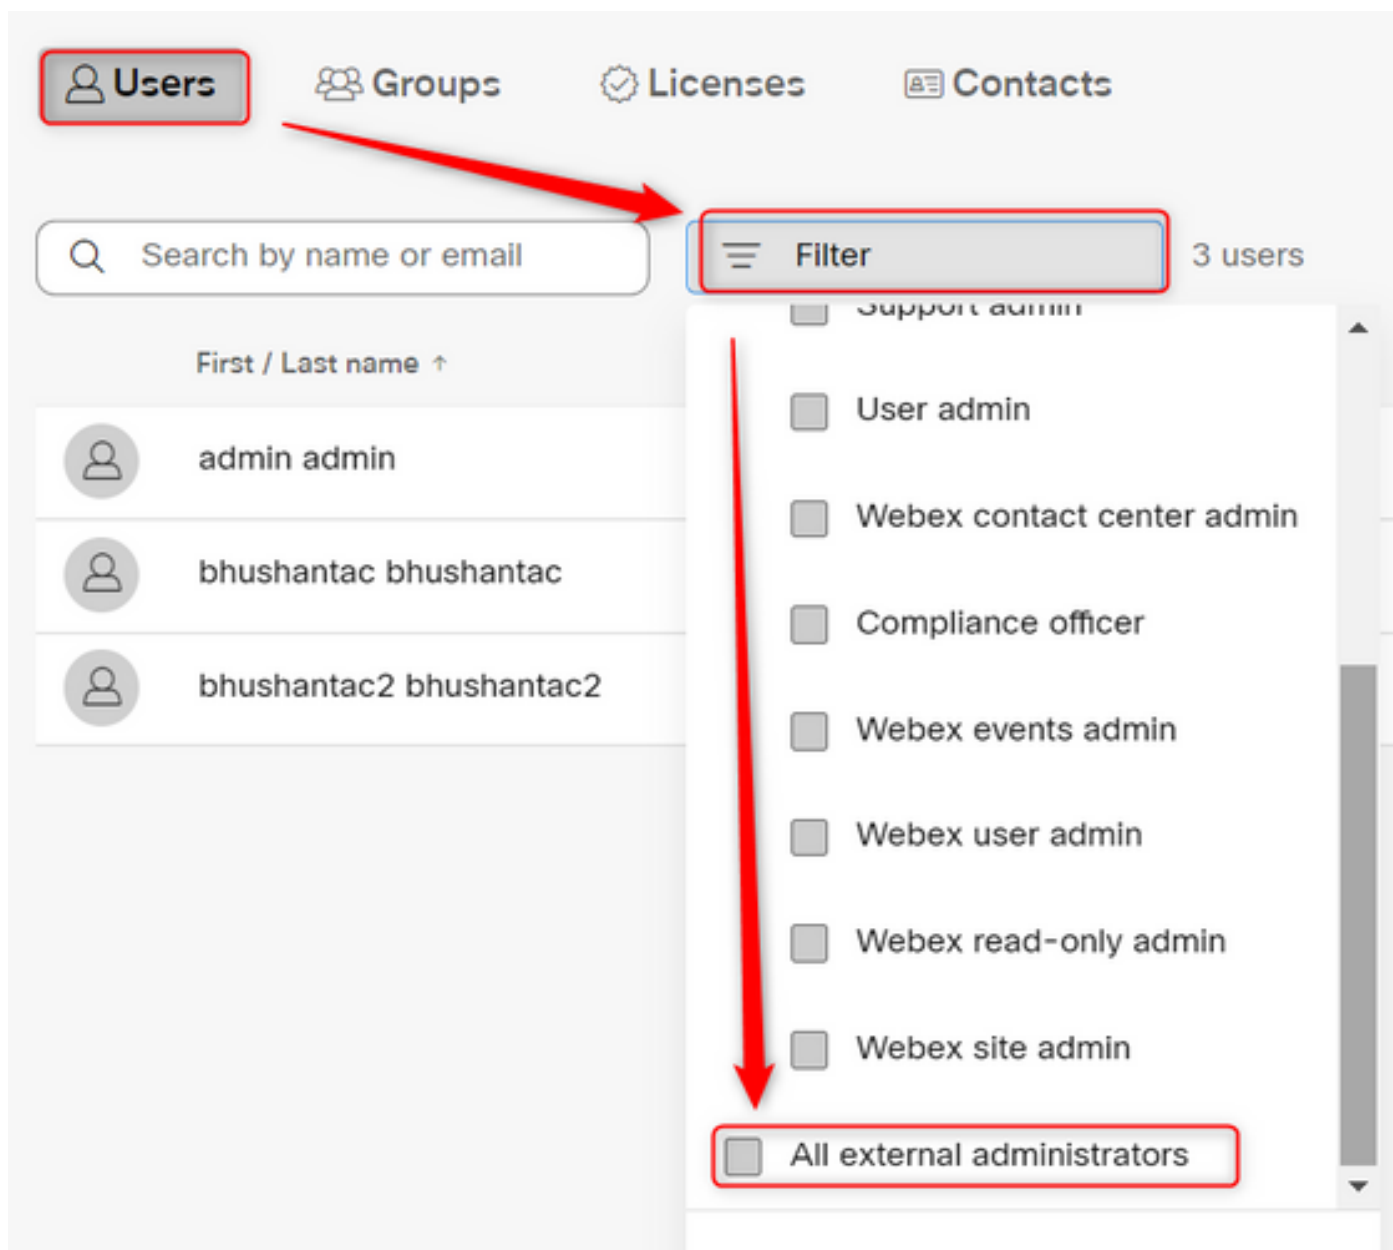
Users Groups Licenses Contacts

Search by name or email

Filter

3 users

First / Last name ↑

admin admin

bhushantac bhushantac

bhushantac2 bhushantac2

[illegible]

User admin

Webex contact center admin

Compliance officer

Webex events admin

Webex user admin

Webex read-only admin

Webex site admin

All external administrators